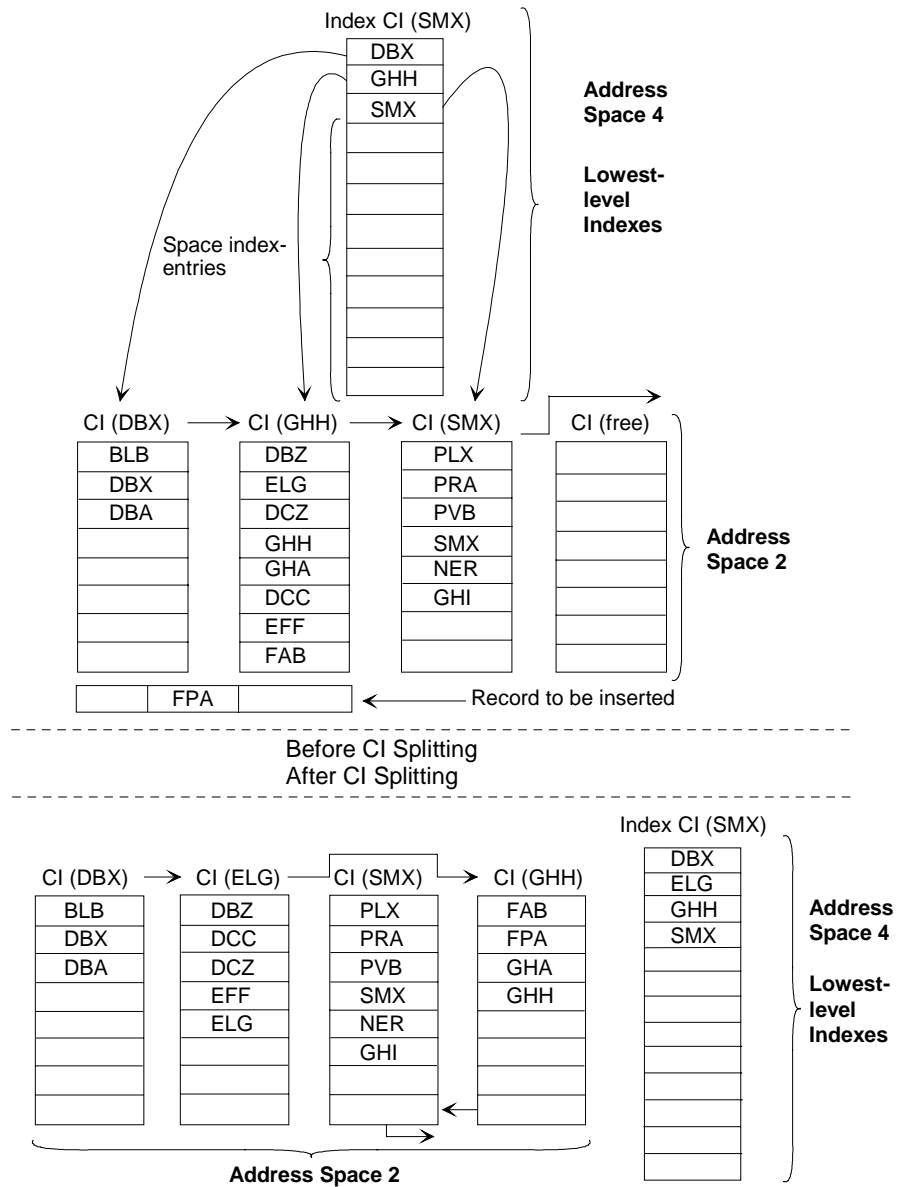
Index CI (SMX)

DBX
GHH
SMX

Address Space 4

Lowest-level Indexes

Space indexentries

CI (DBX) → CI (GHH) → CI (SMX) → CI (free)

| CI (DBX) | CI (GHH) | CI (SMX) | CI (free) |
|---|---|---|---|
| BLB | DBZ | PLX | |
| DBX | ELG | PRA | |
| DBA | DCZ | PVB | |
| | GHH | SMX | |
| | GHA | NER | |
| | DCC | GHI | |
| | EFF | | |
| | FAB | | |

Address Space 2

FPA ← Record to be inserted

Before CI Splitting
After CI Splitting

Index CI (SMX)

DBX
ELG
GHH
SMX

Address Space 4

Lowest-level Indexes

CI (DBX) → CI (ELG) → CI (SMX) → CI (GHH)

| CI (DBX) | CI (ELG) | CI (SMX) | CI (GHH) |
|---|---|---|---|
| BLB | DBZ | PLX | FAB |
| DBX | DCC | PRA | FPA |
| DBA | DCZ | PVB | GHA |
| | EFF | SMX | GHH |
| | ELG | NER | |
| | | GHI | |

Address Space 2